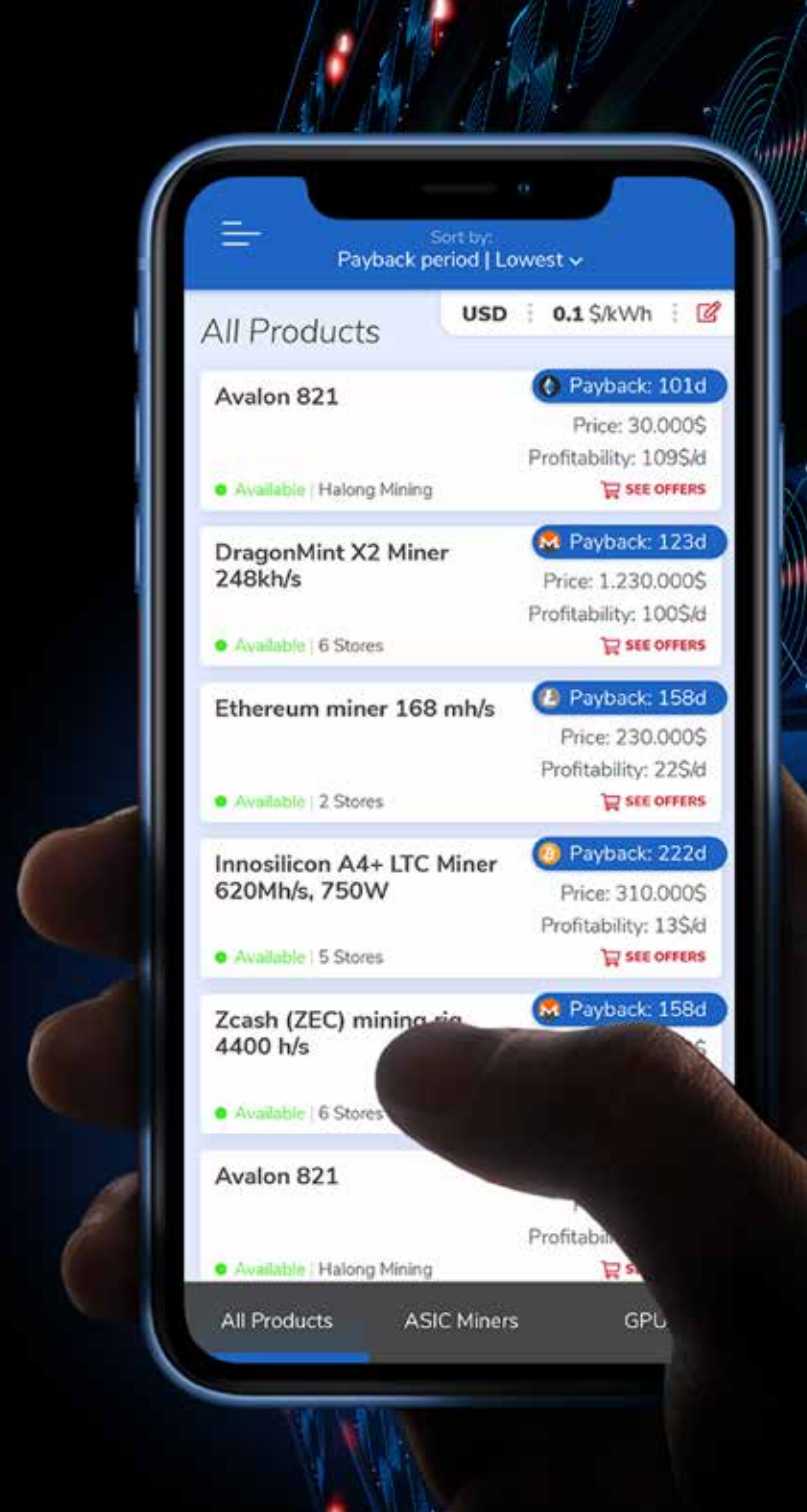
Sort by:
Payback period | Lowest

All Products

USD 0.1 $/kWh

Avalon 821
Payback: 101d
Price: 30.000$
Profitability: 109$/d
Available | Halong Mining
SEE OFFERS

DragonMint X2 Miner 248kh/s
Payback: 123d
Price: 1.230.000$
Profitability: 100$/d
Available | 6 Stores
SEE OFFERS

Ethereum miner 168 mh/s
Payback: 158d
Price: 230.000$
Profitability: 22$/d
Available | 2 Stores
SEE OFFERS

Innosilicon A4+ LTC Miner 620Mh/s, 750W
Payback: 222d
Price: 310.000$
Profitability: 13$/d
Available | 5 Stores
SEE OFFERS

Zcash (ZEC) mining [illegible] 4400 h/s
Payback: 158d
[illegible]$
Available | 6 Stores

Avalon 821
Profitabi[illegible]
Available | Halong Mining
S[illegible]

All Products ASIC Miners GPU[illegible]